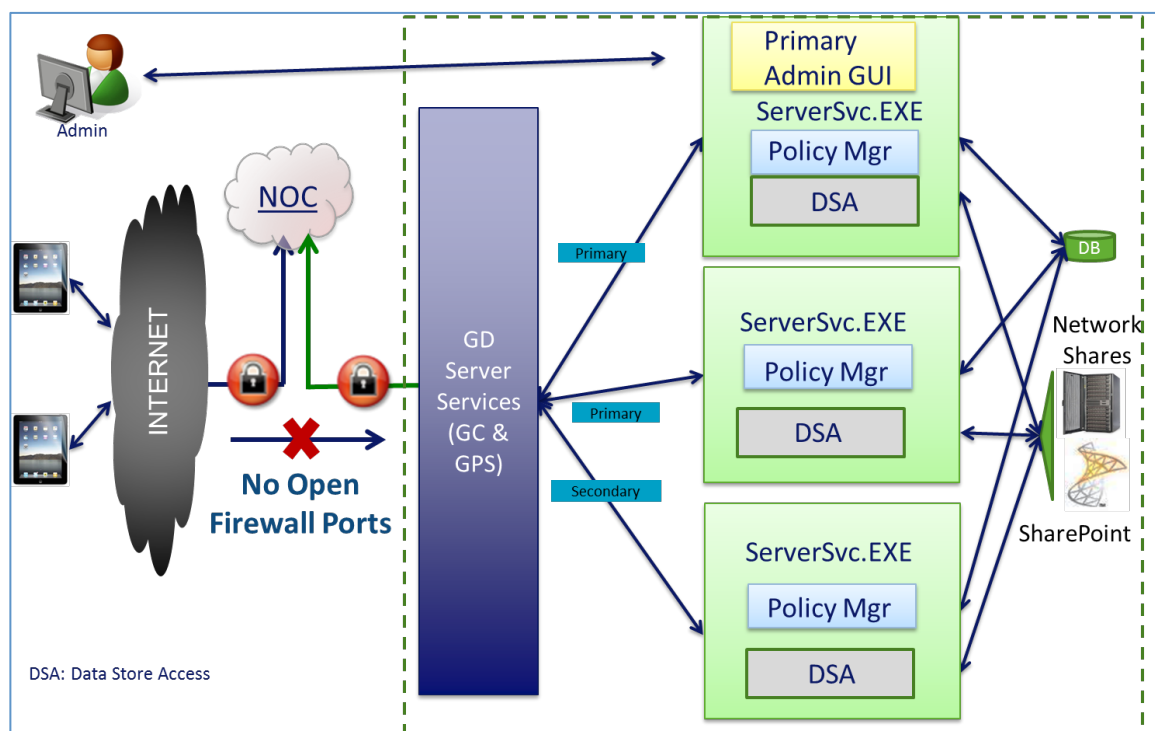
Admin

NOC

INTERNET

No Open Firewall Ports

GD Server Services (GC & GPS)

Primary

Primary

Secondary

Primary Admin GUI

ServerSvc.EXE

Policy Mgr

DSA

ServerSvc.EXE

Policy Mgr

DSA

ServerSvc.EXE

Policy Mgr

DSA

DB

Network Shares

SharePoint

DSA: Data Store Access